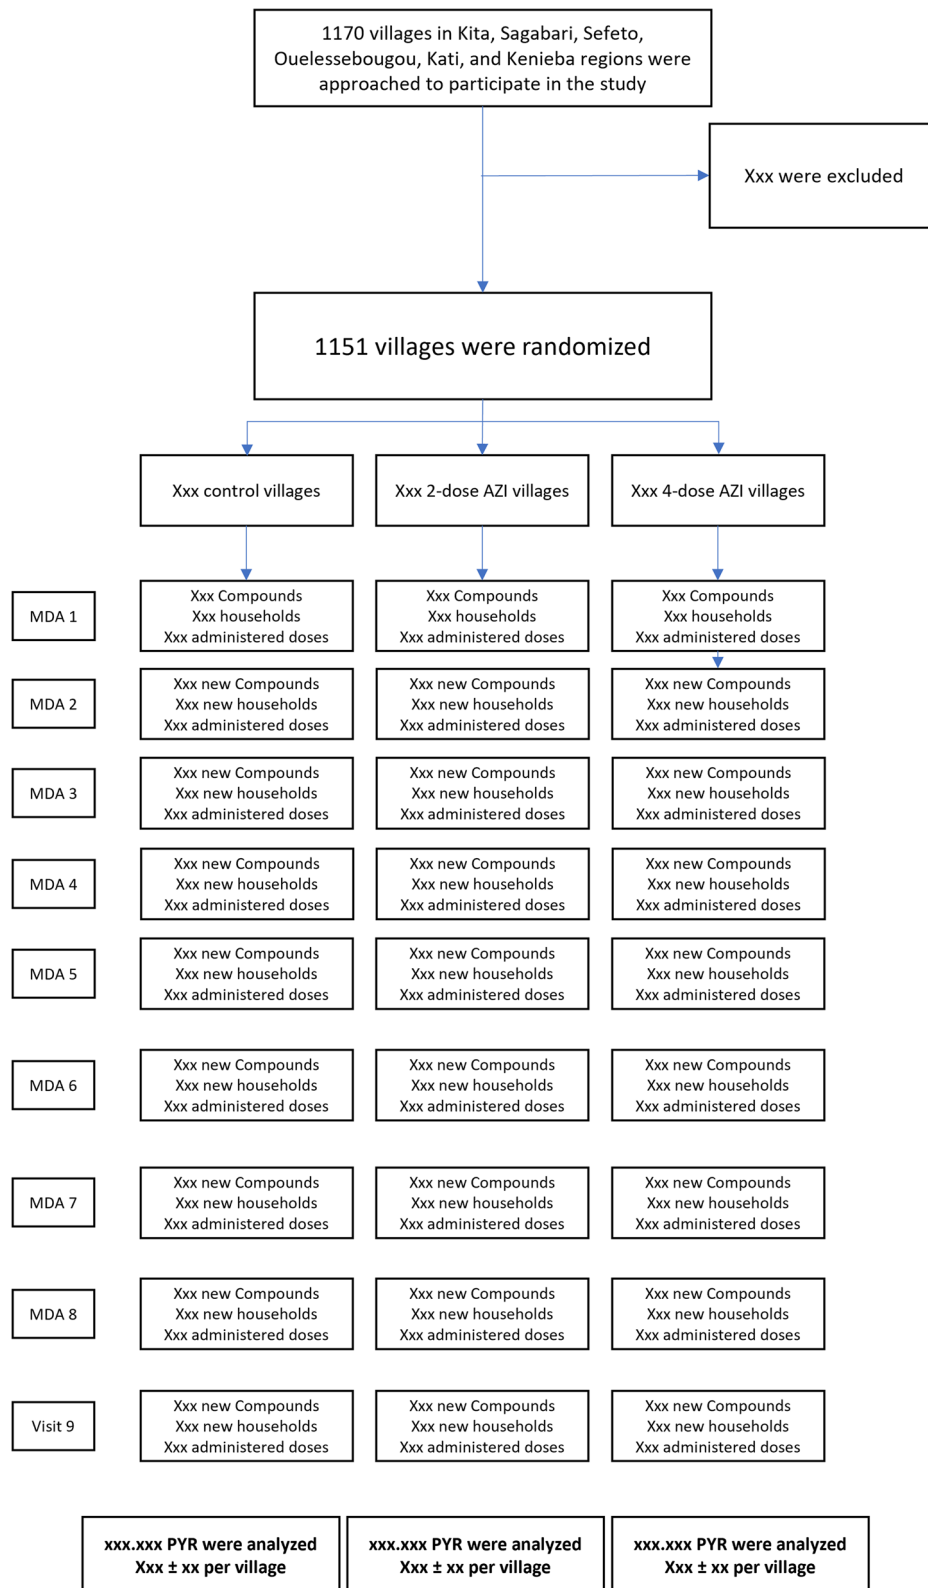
1170 villages in Kita, Sagabari, Sefeto, Ouelessebougou, Kati, and Kenieba regions were approached to participate in the study

Xxx were excluded

1151 villages were randomized

Xxx control villages

Xxx 2-dose AZI villages

Xxx 4-dose AZI villages

MDA 1

Xxx Compounds
Xxx households
Xxx administered doses

Xxx Compounds
Xxx households
Xxx administered doses

Xxx Compounds
Xxx households
Xxx administered doses

MDA 2

Xxx new Compounds
Xxx new households
Xxx administered doses

Xxx new Compounds
Xxx new households
Xxx administered doses

Xxx new Compounds
Xxx new households
Xxx administered doses

MDA 3

Xxx new Compounds
Xxx new households
Xxx administered doses

Xxx new Compounds
Xxx new households
Xxx administered doses

Xxx new Compounds
Xxx new households
Xxx administered doses

MDA 4

Xxx new Compounds
Xxx new households
Xxx administered doses

Xxx new Compounds
Xxx new households
Xxx administered doses

Xxx new Compounds
Xxx new households
Xxx administered doses

MDA 5

Xxx new Compounds
Xxx new households
Xxx administered doses

Xxx new Compounds
Xxx new households
Xxx administered doses

Xxx new Compounds
Xxx new households
Xxx administered doses

MDA 6

Xxx new Compounds
Xxx new households
Xxx administered doses

Xxx new Compounds
Xxx new households
Xxx administered doses

Xxx new Compounds
Xxx new households
Xxx administered doses

MDA 7

Xxx new Compounds
Xxx new households
Xxx administered doses

Xxx new Compounds
Xxx new households
Xxx administered doses

Xxx new Compounds
Xxx new households
Xxx administered doses

MDA 8

Xxx new Compounds
Xxx new households
Xxx administered doses

Xxx new Compounds
Xxx new households
Xxx administered doses

Xxx new Compounds
Xxx new households
Xxx administered doses

Visit 9

Xxx new Compounds
Xxx new households
Xxx administered doses

Xxx new Compounds
Xxx new households
Xxx administered doses

Xxx new Compounds
Xxx new households
Xxx administered doses

xxx.xxx PYR were analyzed
Xxx ± xx per village

xxx.xxx PYR were analyzed
Xxx ± xx per village

xxx.xxx PYR were analyzed
Xxx ± xx per village